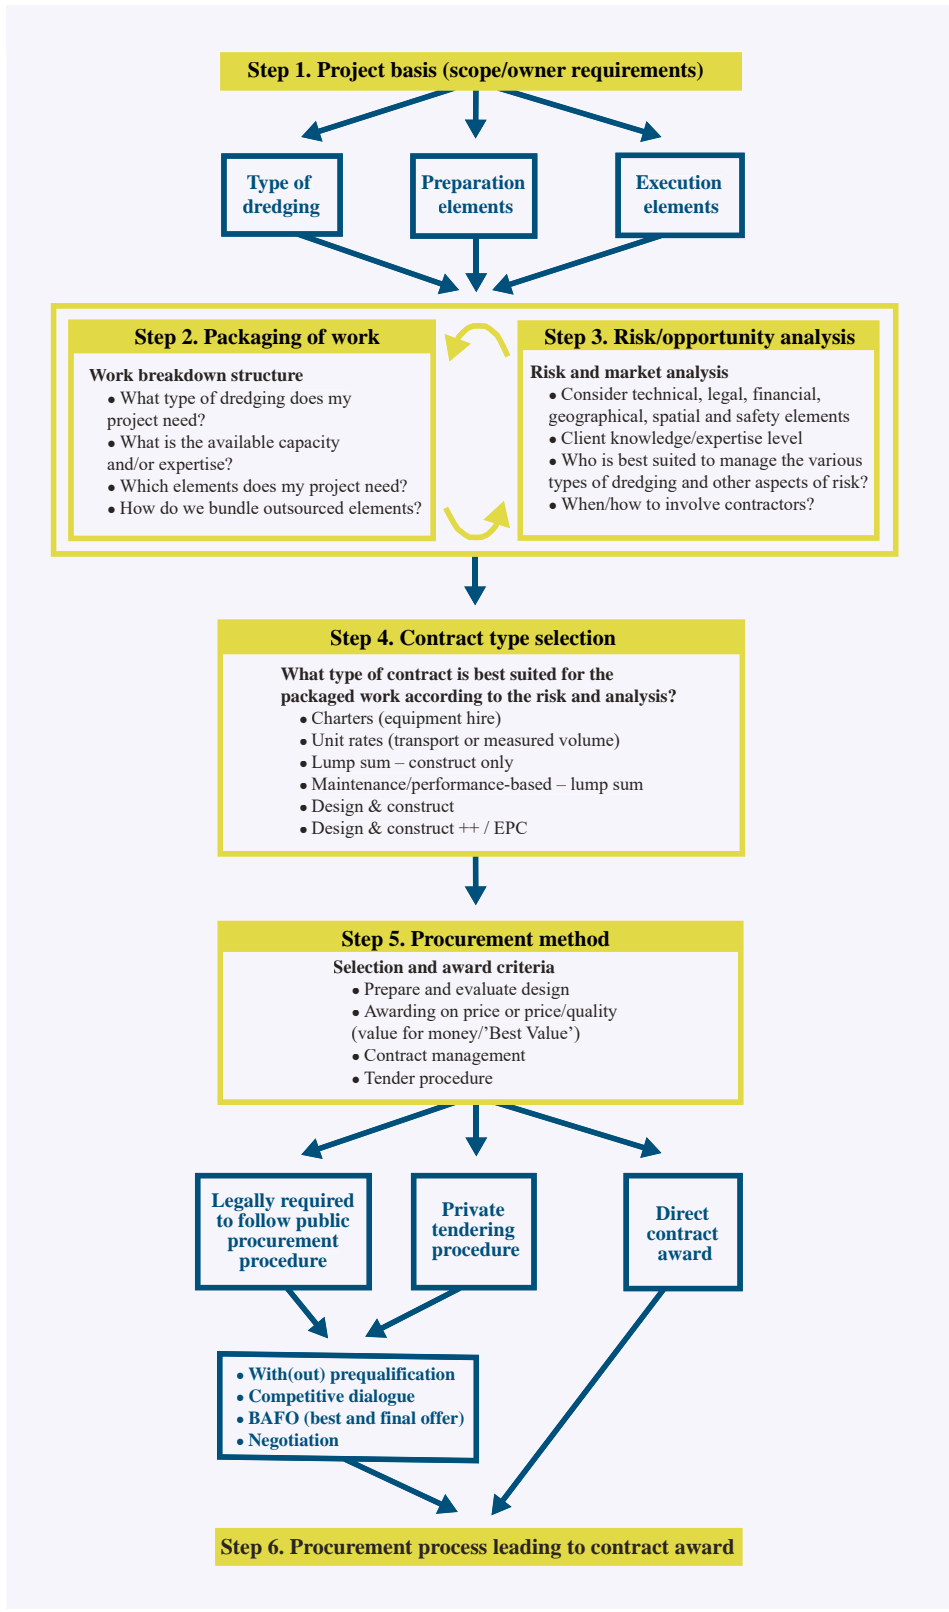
Step 1. Project basis (scope/owner requirements)

Type of dredging

Preparation elements

Execution elements

Step 2. Packaging of work

Work breakdown structure
• What type of dredging does my project need?
• What is the available capacity and/or expertise?
• Which elements does my project need?
• How do we bundle outsourced elements?

Step 3. Risk/opportunity analysis

Risk and market analysis
• Consider technical, legal, financial, geographical, spatial and safety elements
• Client knowledge/expertise level
• Who is best suited to manage the various types of dredging and other aspects of risk?
• When/how to involve contractors?

Step 4. Contract type selection

What type of contract is best suited for the packaged work according to the risk and analysis?
• Charters (equipment hire)
• Unit rates (transport or measured volume)
• Lump sum – construct only
• Maintenance/performance-based – lump sum
• Design & construct
• Design & construct ++ / EPC

Step 5. Procurement method

Selection and award criteria
• Prepare and evaluate design
• Awarding on price or price/quality (value for money/'Best Value')
• Contract management
• Tender procedure

Legally required to follow public procurement procedure

Private tendering procedure

Direct contract award

• With(out) prequalification
• Competitive dialogue
• BAFO (best and final offer)
• Negotiation

Step 6. Procurement process leading to contract award